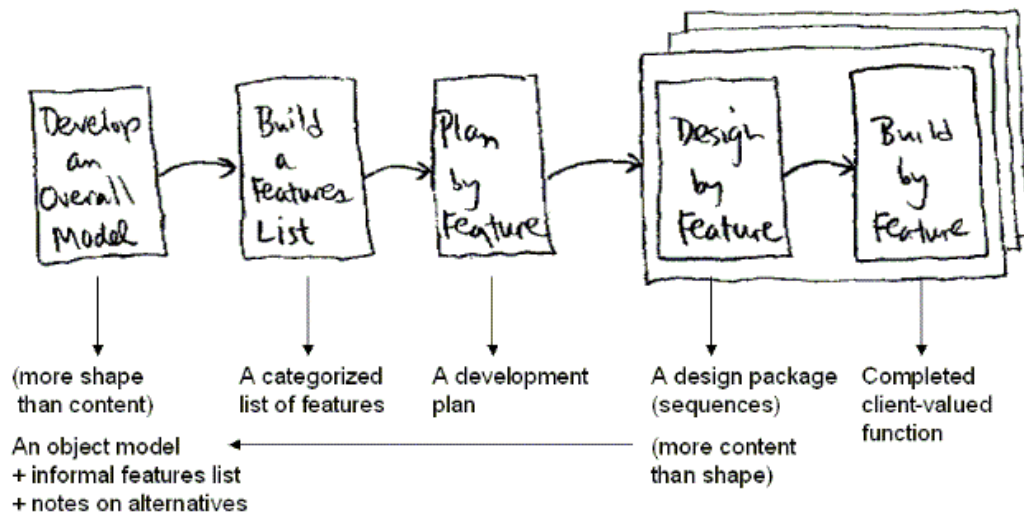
Develop an Overall Model

Build a Features List

Plan by Feature

Design by Feature

Build by Feature

(more shape than content)

A categorized list of features

A development plan

A design package (sequences)

Completed client-valued function

An object model
+ informal features list
+ notes on alternatives

(more content than shape)